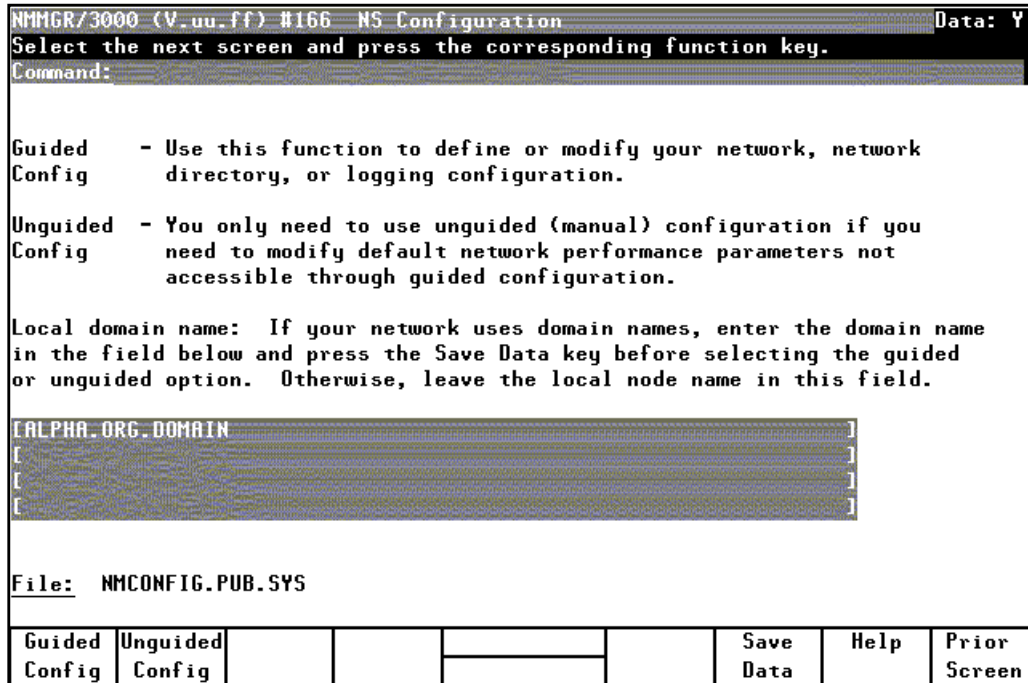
NMMGR/3000 (V.uu.ff) #166 NS Configuration Data: Y
Select the next screen and press the corresponding function key.
Command:

Guided Config - Use this function to define or modify your network, network directory, or logging configuration.

Unguided Config - You only need to use unguided (manual) configuration if you need to modify default network performance parameters not accessible through guided configuration.

Local domain name: If your network uses domain names, enter the domain name in the field below and press the Save Data key before selecting the guided or unguided option. Otherwise, leave the local node name in this field.

[ALPHA.ORG.DOMAIN ]
[ ]
[ ]
[ ]

File: NMCONFIG.PUB.SYS

| Guided Config | Unguided Config | | | | | Save Data | Help | Prior Screen |